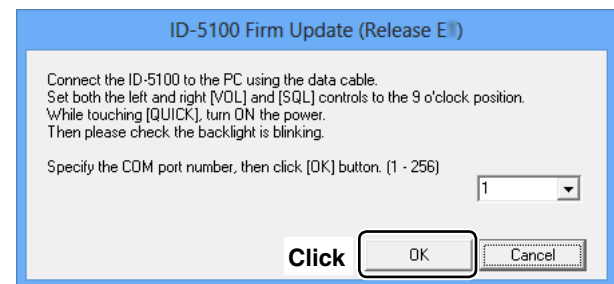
ID-5100 Firm Update (Release E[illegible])

Connect the ID-5100 to the PC using the data cable.
Set both the left and right [VOL] and [SQL] controls to the 9 o'clock position.
While touching [QUICK], turn ON the power.
Then please check the backlight is blinking.

Specify the COM port number, then click [OK] button. (1 - 256)

1

Click

OK

Cancel